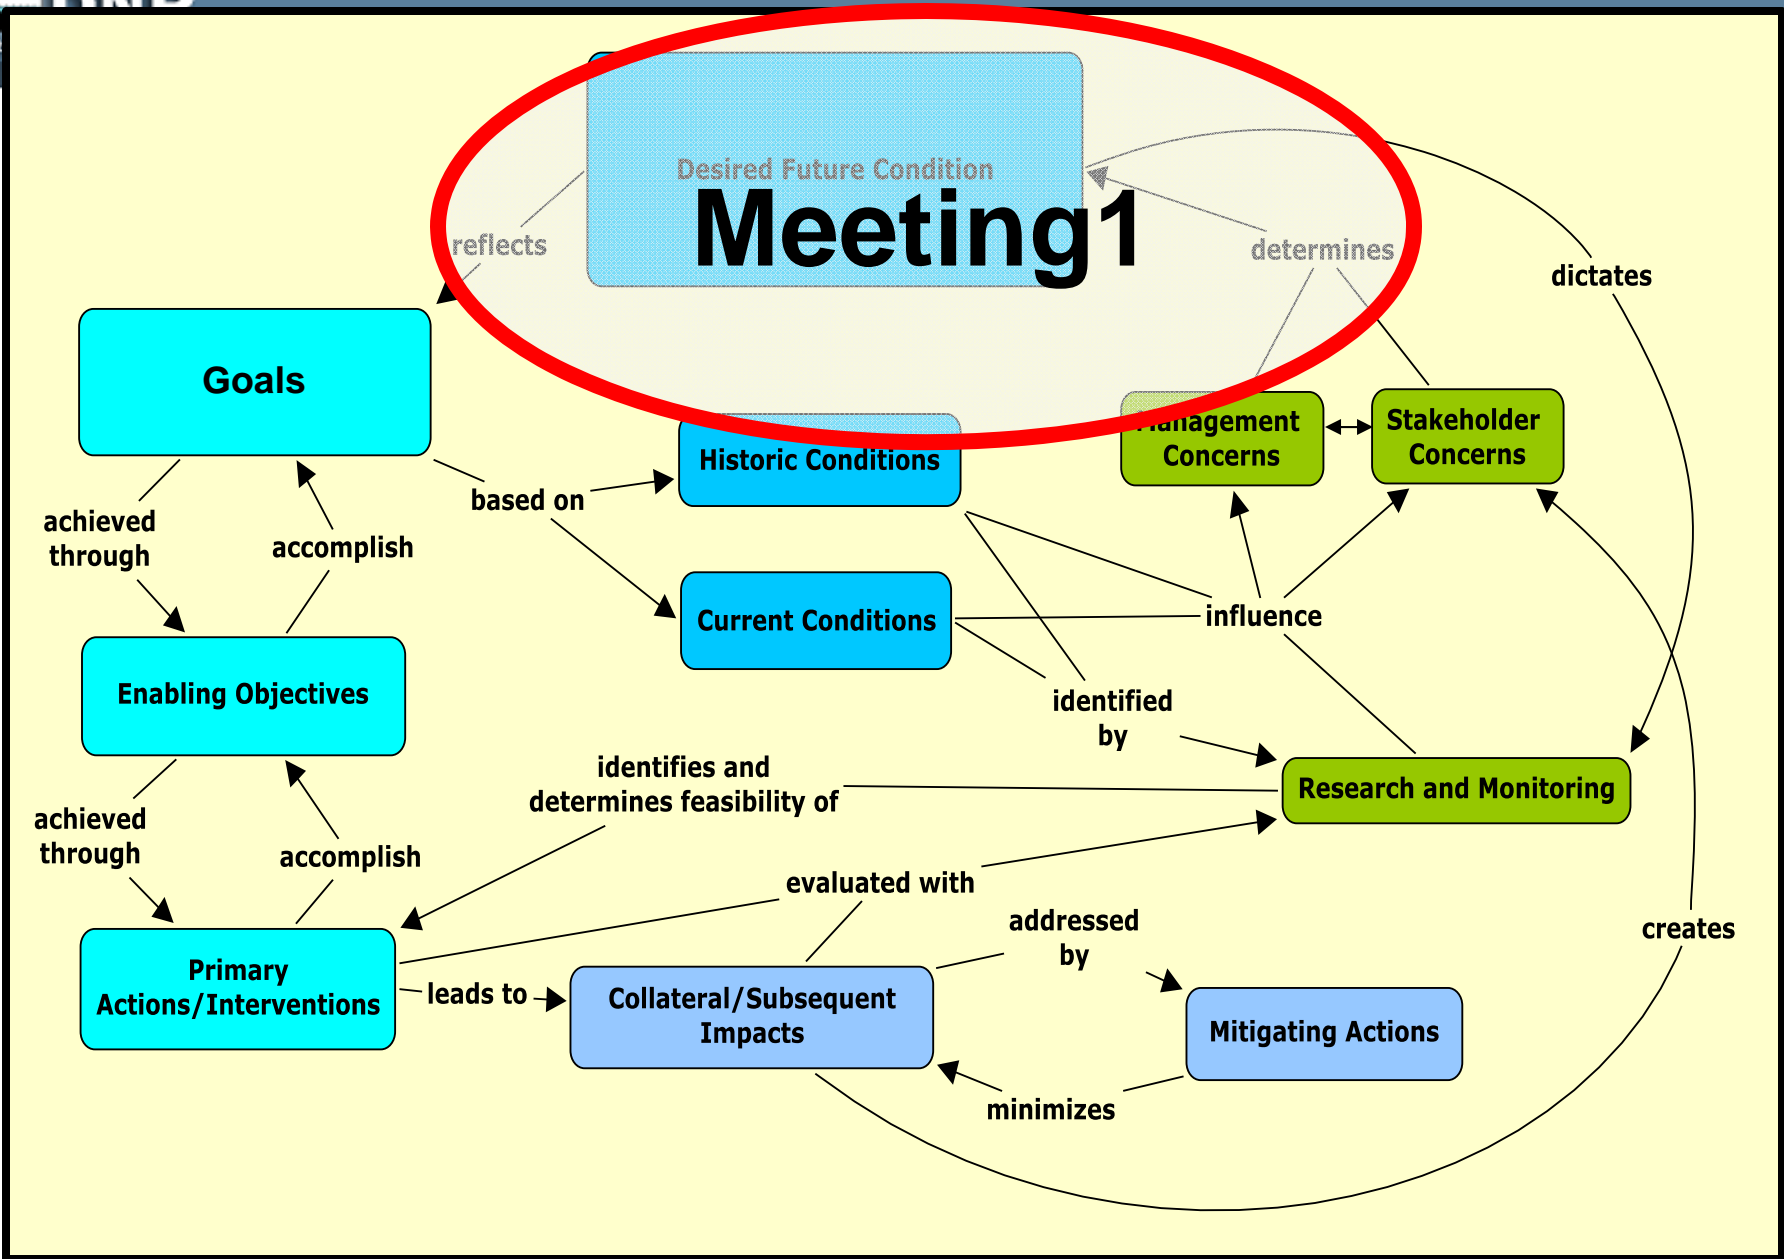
Desired Future Condition

Meeting1

reflects

determines

dictates

Goals

Management Concerns

Stakeholder Concerns

Historic Conditions

achieved through

accomplish

based on

Current Conditions

influence

Enabling Objectives

identified by

identifies and determines feasibility of

Research and Monitoring

achieved through

accomplish

evaluated with

addressed by

creates

Primary Actions/Interventions

leads to

Collateral/Subsequent Impacts

Mitigating Actions

minimizes